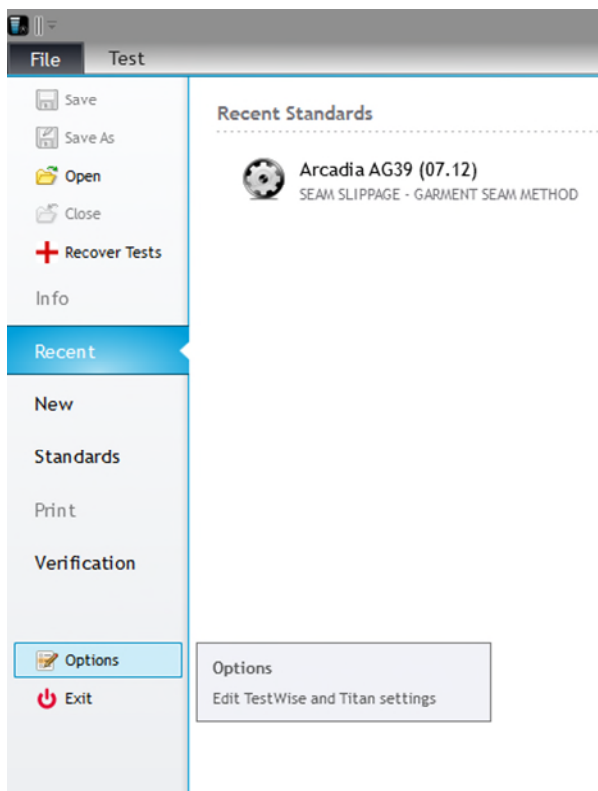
File
Test
Save
Save As
Open
Close
Recover Tests
Info
Recent
New
Standards
Print
Verification
Options
Exit

Recent Standards
Arcadia AG39 (07.12)
SEAM SLIPPAGE - GARMENT SEAM METHOD

Options
Edit TestWise and Titan settings